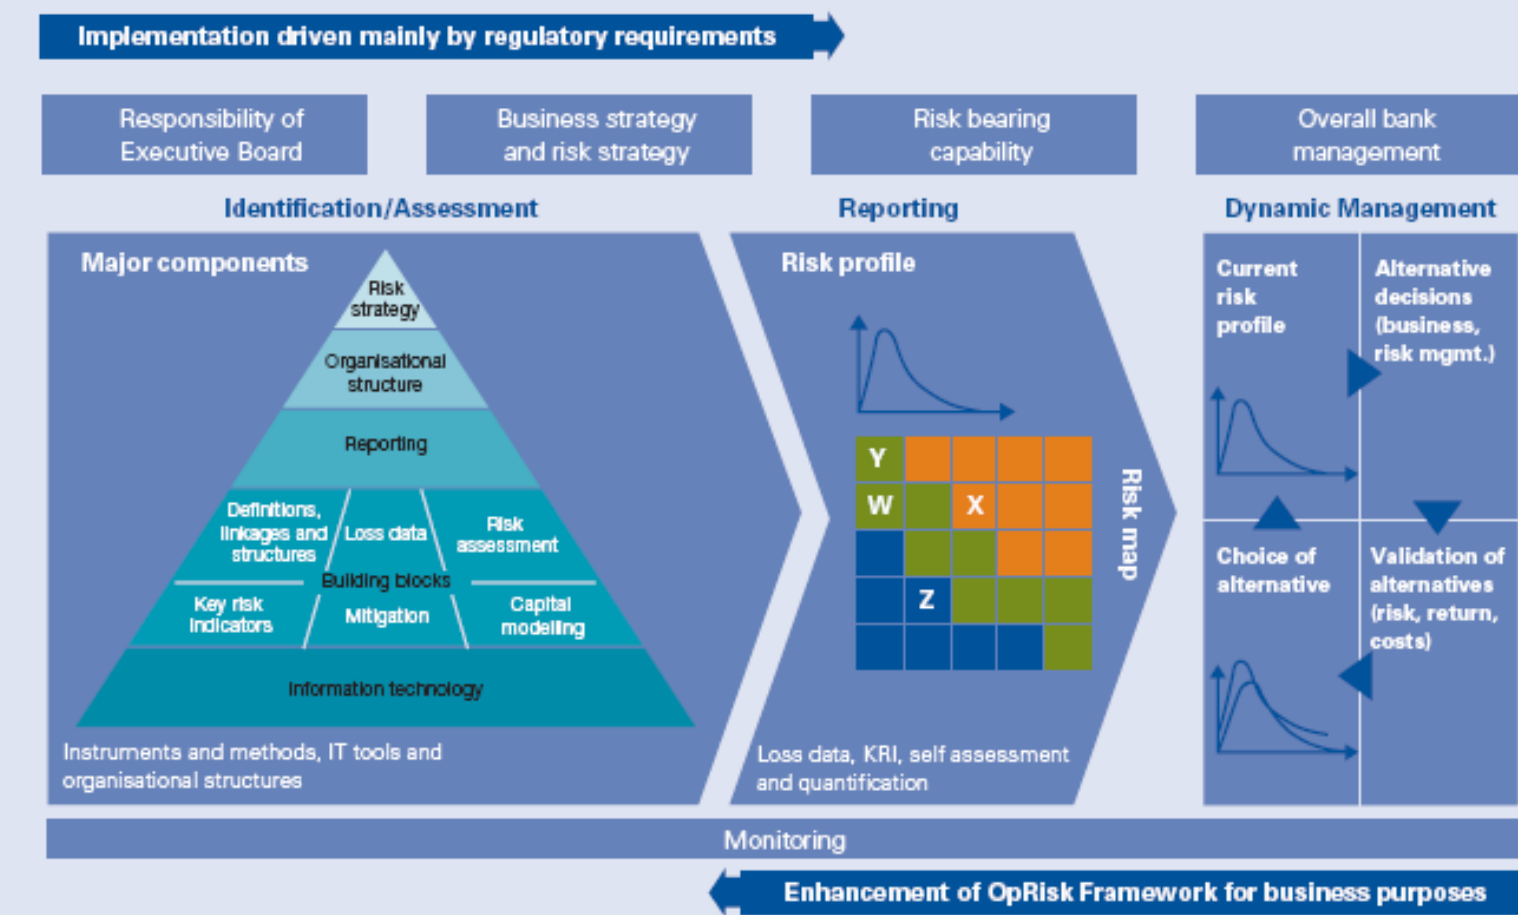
Implementation driven mainly by regulatory requirements

Responsibility of Executive Board

Business strategy and risk strategy

Risk bearing capability

Overall bank management

Identification/Assessment

Reporting

Dynamic Management

Major components

Risk strategy

Organisational structure

Reporting

Definitions, linkages and structures

Loss data

Risk assessment

Building blocks

Key risk indicators

Mitigation

Capital modelling

Information technology

Instruments and methods, IT tools and organisational structures

Risk profile

Y

W

X

Z

Risk map

Loss data, KRI, self assessment and quantification

Current risk profile

Alternative decisions (business, risk mgmt.)

Choice of alternative

Validation of alternatives (risk, return, costs)

Monitoring

Enhancement of OpRisk Framework for business purposes